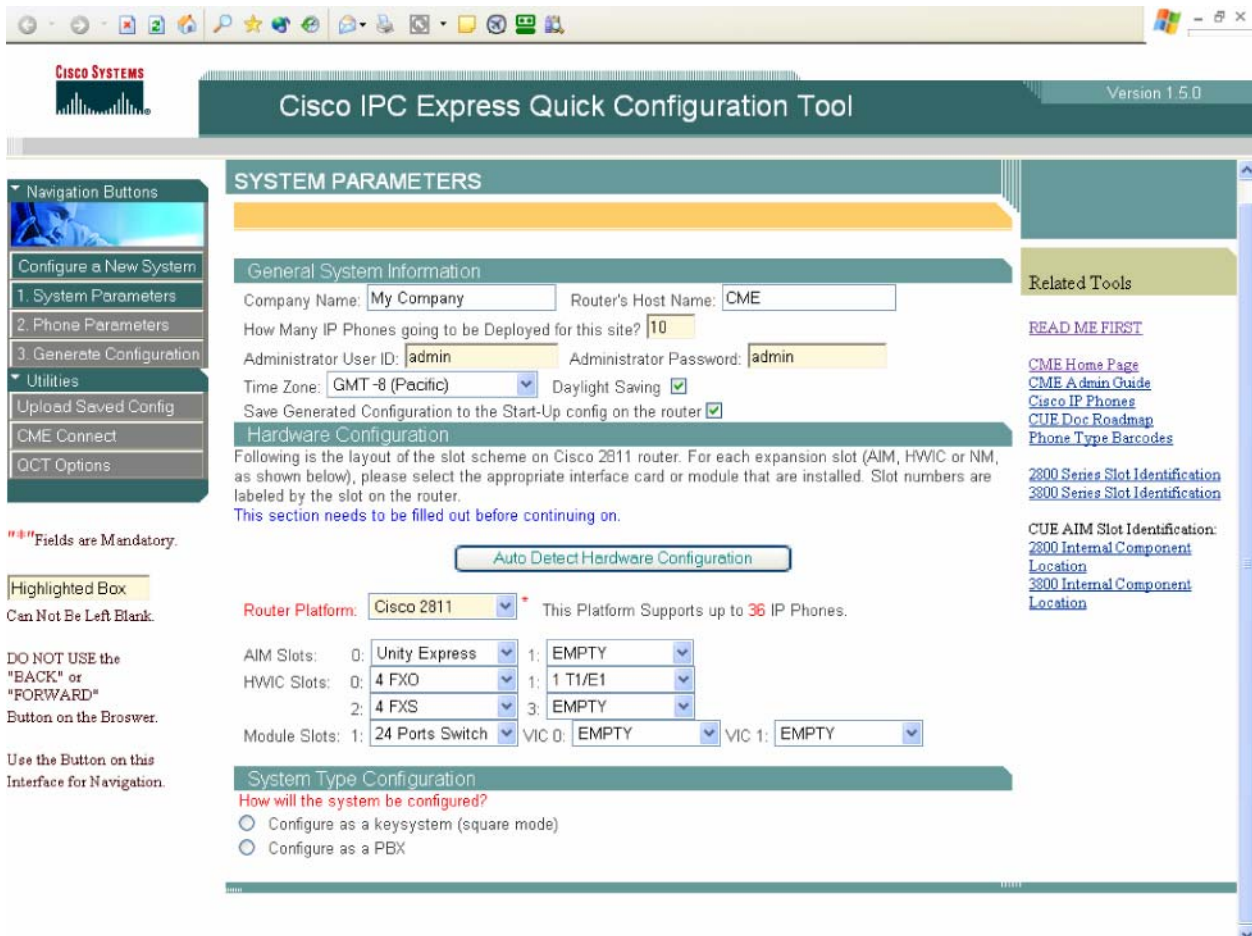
Cisco Systems

Cisco IPC Express Quick Configuration Tool

Version 1.5.0

Navigation Buttons

Configure a New System
1. System Parameters
2. Phone Parameters
3. Generate Configuration
Utilities
Upload Saved Config
CME Connect
QCT Options

"*"Fields are Mandatory.

Highlighted Box
Can Not Be Left Blank.

DO NOT USE the "BACK" or "FORWARD" Button on the Broswer.

Use the Button on this Interface for Navigation.

SYSTEM PARAMETERS

General System Information
Company Name: My Company Router's Host Name: CME
How Many IP Phones going to be Deployed for this site? 10
Administrator User ID: admin Administrator Password: admin
Time Zone: GMT -8 (Pacific) Daylight Saving
Save Generated Configuration to the Start-Up config on the router

Hardware Configuration
Following is the layout of the slot scheme on Cisco 2811 router. For each expansion slot (AIM, HWIC or NM, as shown below), please select the appropriate interface card or module that are installed. Slot numbers are labeled by the slot on the router.
This section needs to be filled out before continuing on.

Auto Detect Hardware Configuration

Router Platform: Cisco 2811 * This Platform Supports up to 36 IP Phones.

AIM Slots: 0: Unity Express 1: EMPTY
HWIC Slots: 0: 4 FXO 1: 1 T1/E1
2: 4 FXS 3: EMPTY
Module Slots: 1: 24 Ports Switch VIC 0: EMPTY VIC 1: EMPTY

System Type Configuration
How will the system be configured?
Configure as a keysystem (square mode)
Configure as a PBX

Related Tools

READ ME FIRST

CME Home Page
CME Admin Guide
Cisco IP Phones
CUE Doc Roadmap
Phone Type Barcodes

2800 Series Slot Identification
3800 Series Slot Identification

CUE AIM Slot Identification:
2800 Internal Component Location
3800 Internal Component Location